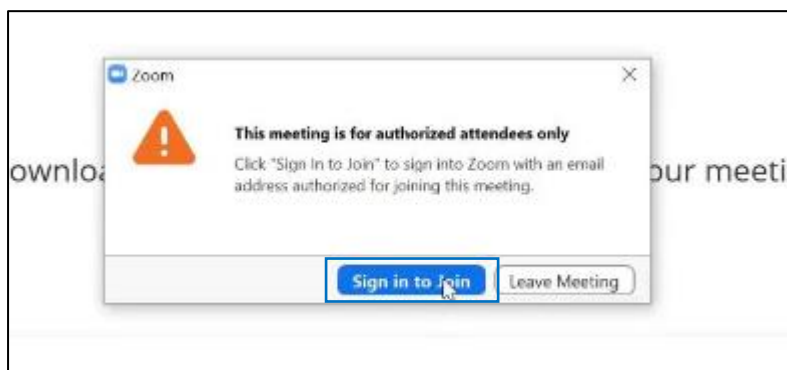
Zoom

×

ownlo

our meeti

This meeting is for authorized attendees only

Click "Sign In to Join" to sign into Zoom with an email address authorized for joining this meeting.

Sign in to Join

Leave Meeting